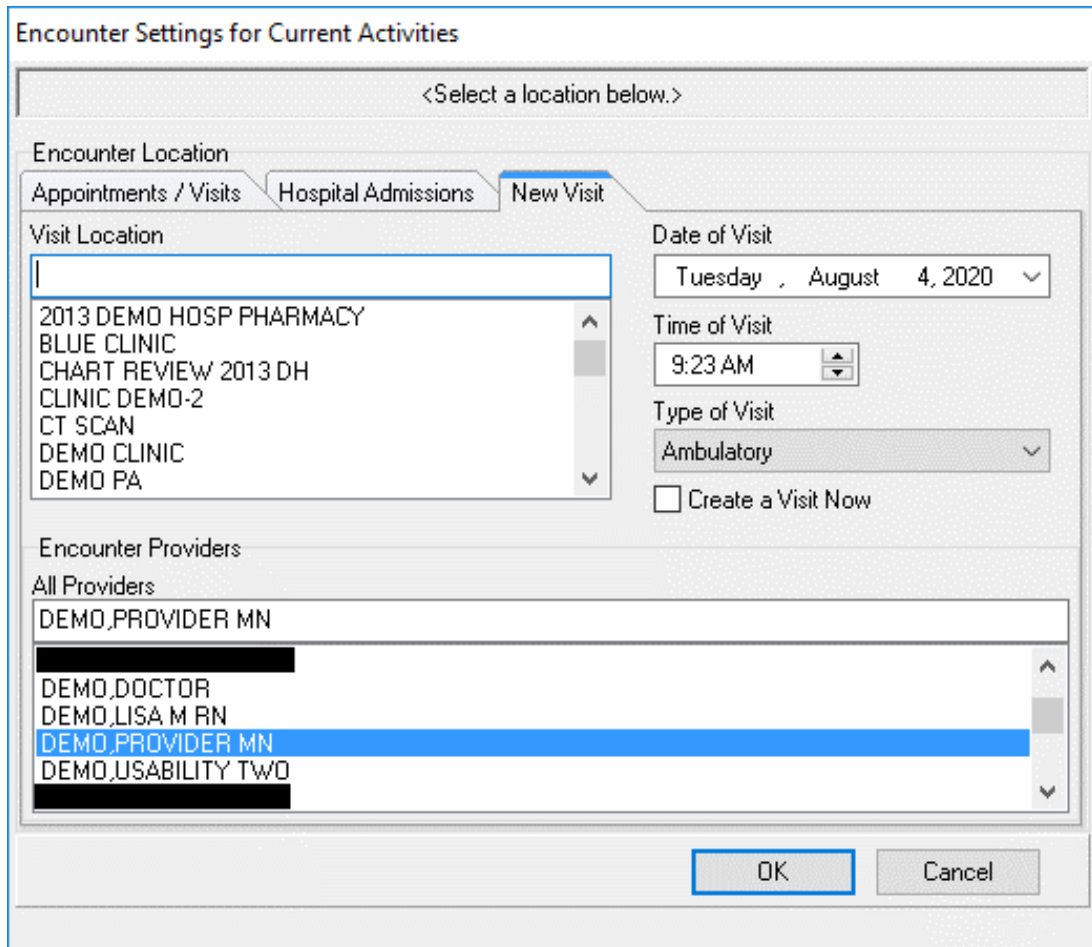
Encounter Settings for Current Activities

<Select a location below.>

Encounter Location

Appointments / Visits

Hospital Admissions

New Visit

Visit Location

2013 DEMO HOSP PHARMACY
BLUE CLINIC
CHART REVIEW 2013 DH
CLINIC DEMO-2
CT SCAN
DEMO CLINIC
DEMO PA

Date of Visit

Tuesday , August 4, 2020

Time of Visit

9:23 AM

Type of Visit

Ambulatory

Create a Visit Now

Encounter Providers

All Providers

DEMO,PROVIDER MN

DEMO,DOCTOR
DEMO,LISA M RN
DEMO,PROVIDER MN
DEMO,USABILITY TWO

OK

Cancel